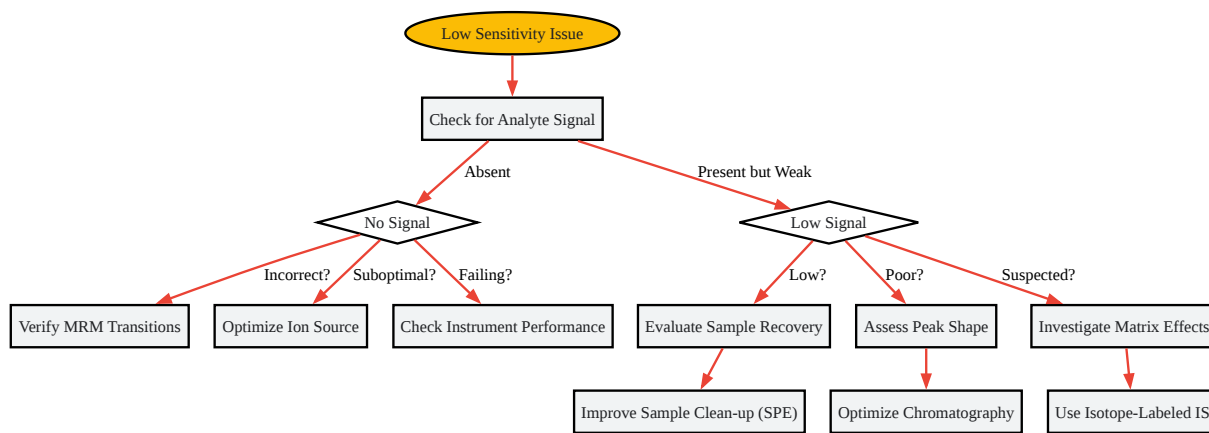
Low Sensitivity Issue

Check for Analyte Signal

Absent

Present but Weak

No Signal

Low Signal

Incorrect?

Suboptimal?

Failing?

Low?

Poor?

Suspected?

Verify MRM Transitions

Optimize Ion Source

Check Instrument Performance

Evaluate Sample Recovery

Assess Peak Shape

Investigate Matrix Effects

Improve Sample Clean-up (SPE)

Optimize Chromatography

Use Isotope-Labeled IS